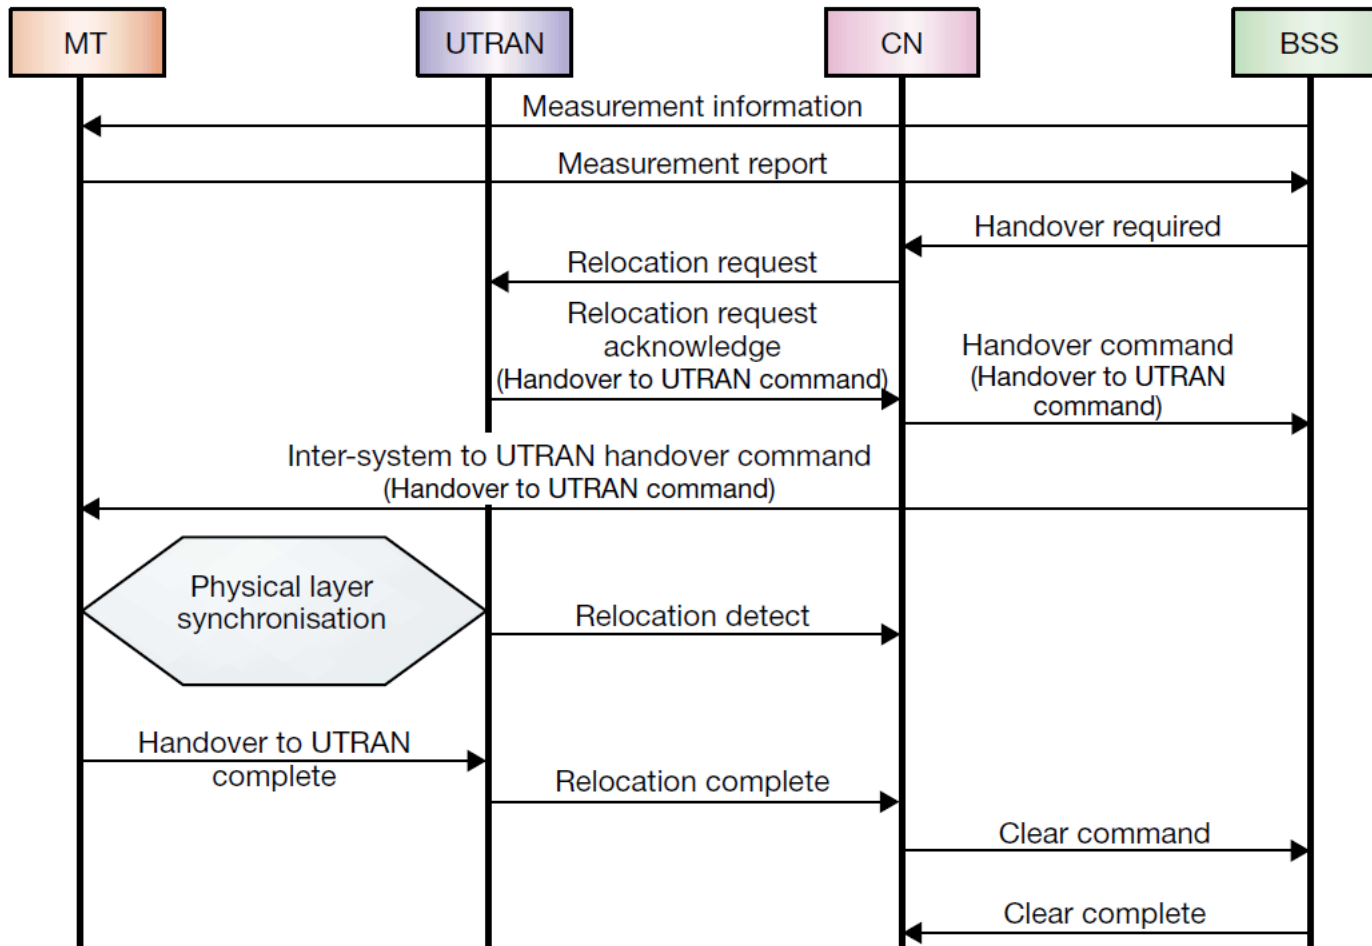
MT
UTRAN
CN
BSS

Measurement information

Measurement report

Handover required

Relocation request

Relocation request acknowledge (Handover to UTRAN command)

Handover command (Handover to UTRAN command)

Inter-system to UTRAN handover command (Handover to UTRAN command)

Physical layer synchronisation

Relocation detect

Handover to UTRAN complete

Relocation complete

Clear command

Clear complete